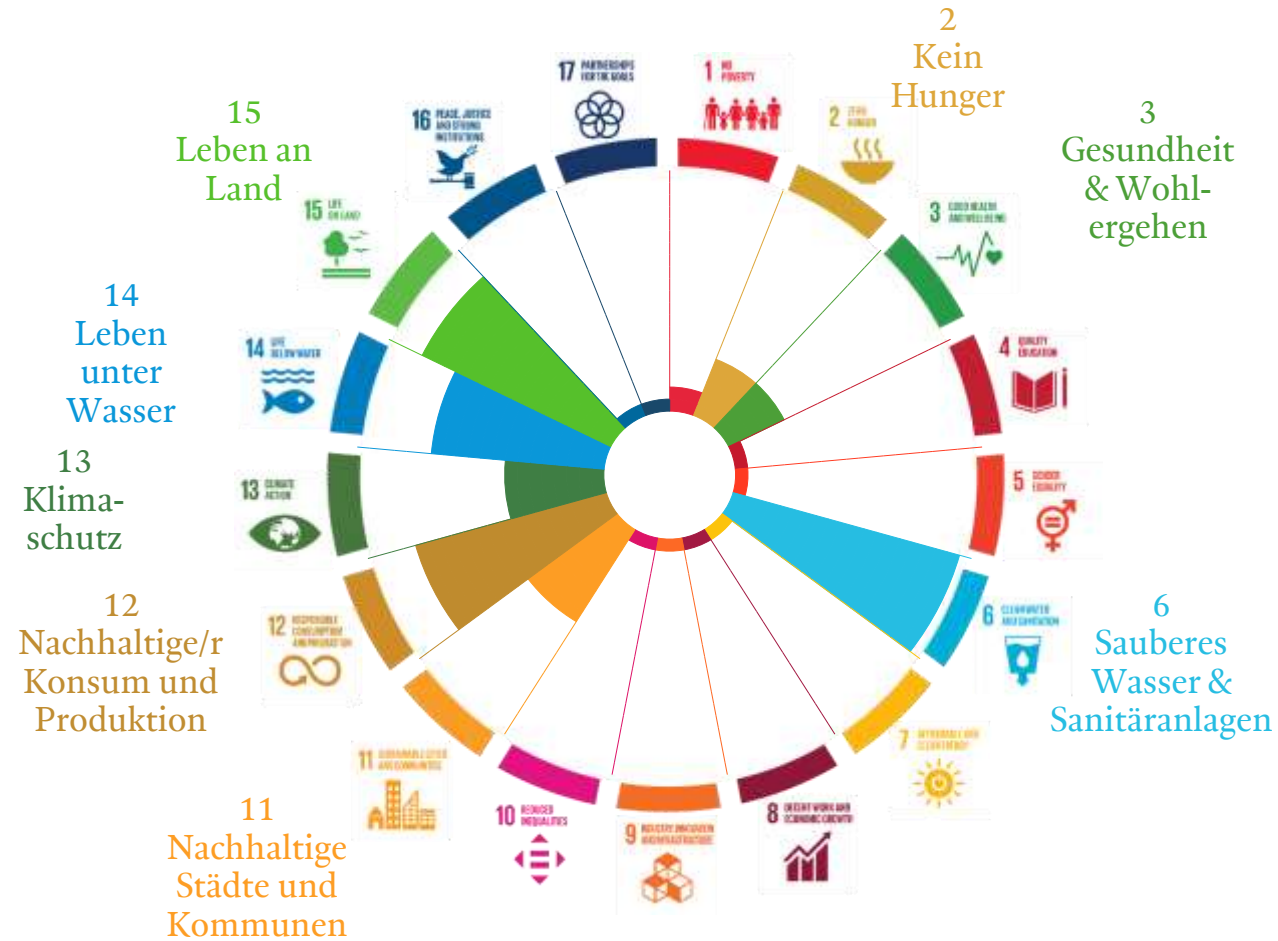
2
Kein
Hunger

3
Gesundheit
& Wohlergehen

6
Sauberes
Wasser &
Sanitäranlagen

11
Nachhaltige
Städte und
Kommunen

12
Nachhaltige/r
Konsum und
Produktion

13
Klimaschutz

14
Leben
unter
Wasser

15
Leben an
Land

17 PARTNERSHIPS FOR THE GOALS

1 NO POVERTY

2 ZERO HUNGER

3 GOOD HEALTH AND WELL-BEING

4 QUALITY EDUCATION

5 GENDER EQUALITY

6 CLEAN WATER AND SANITATION

7 AFFORDABLE AND CLEAN ENERGY

8 DECENT WORK AND ECONOMIC GROWTH

9 INDUSTRY, INNOVATION AND INFRASTRUCTURE

10 REDUCED INEQUALITIES

11 SUSTAINABLE CITIES AND COMMUNITIES

12 RESPONSIBLE CONSUMPTION AND PRODUCTION

13 CLIMATE ACTION

14 LIFE BELOW WATER

15 LIFE ON LAND

16 PEACE, JUSTICE AND STRONG INSTITUTIONS